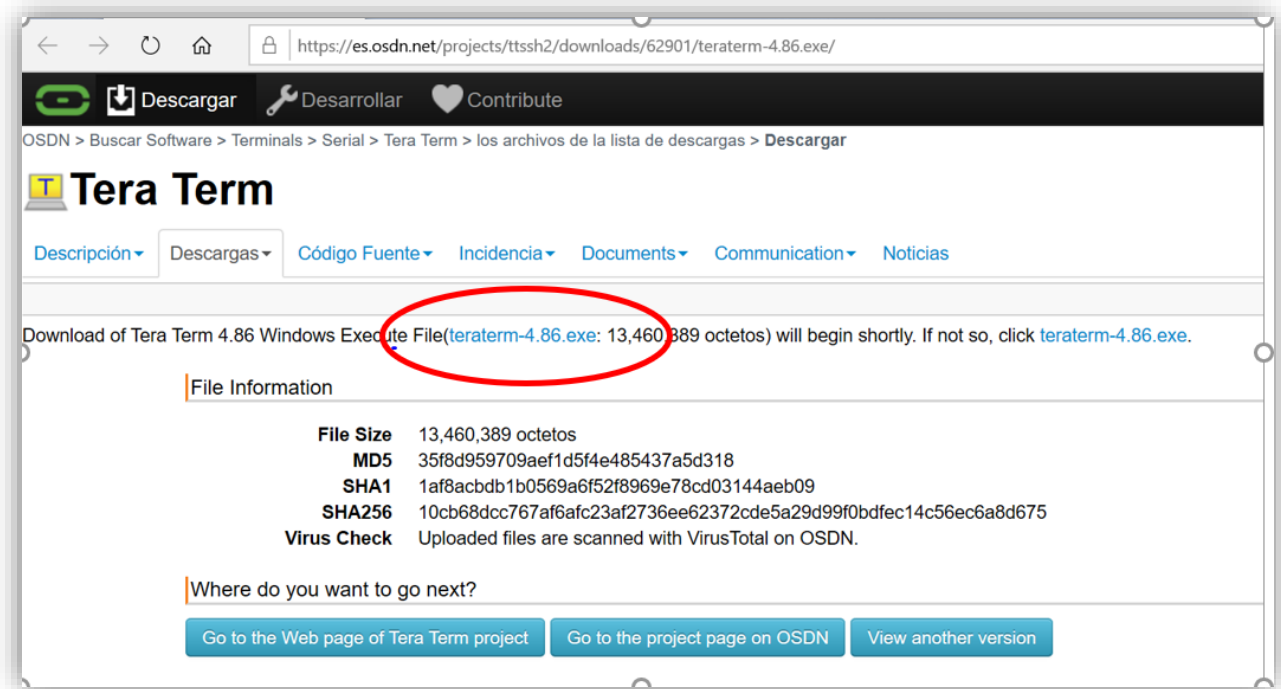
https://es.osdn.net/projects/ttssh2/downloads/62901/teraterm-4.86.exe/

Descargar Desarrollar Contribute

OSDN > Buscar Software > Terminals > Serial > Tera Term > los archivos de la lista de descargas > Descargar

T Tera Term

Descripción ▾ Descargas ▾ Código Fuente ▾ Incidencia ▾ Documents ▾ Communication ▾ Noticias

Download of Tera Term 4.86 Windows Execute File(teraterm-4.86.exe: 13,460,389 octetos) will begin shortly. If not so, click teraterm-4.86.exe.

File Information

| | |
|---|---|
| File Size | 13,460,389 octetos |
| MD5 | 35f8d959709aef1d5f4e485437a5d318 |
| SHA1 | 1af8acbdb1b0569a6f52f8969e78cd03144aeb09 |
| SHA256 | 10cb68dcc767af6afc23af2736ee62372cde5a29d99f0bdfec14c56ec6a8d675 |
| Virus Check | Uploaded files are scanned with VirusTotal on OSDN. |

Where do you want to go next?

Go to the Web page of Tera Term project Go to the project page on OSDN View another version